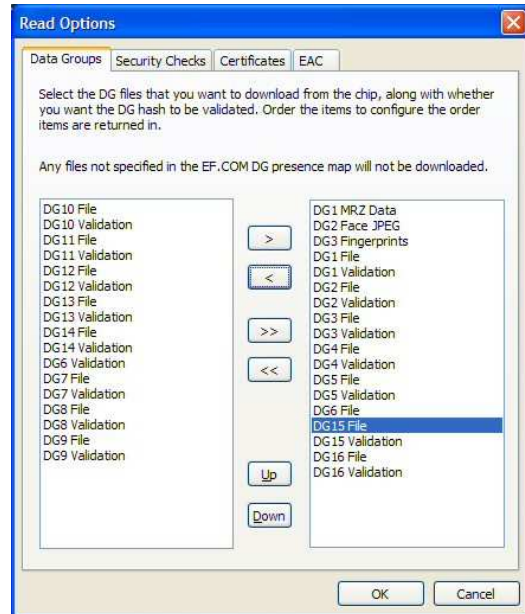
Read Options

Data Groups | Security Checks | Certificates | EAC

Select the DG files that you want to download from the chip, along with whether you want the DG hash to be validated. Order the items to configure the order items are returned in.

Any files not specified in the EF.COM DG presence map will not be downloaded.

DG10 File
DG10 Validation
DG11 File
DG11 Validation
DG12 File
DG12 Validation
DG13 File
DG13 Validation
DG14 File
DG14 Validation
DG6 Validation
DG7 File
DG7 Validation
DG8 File
DG8 Validation
DG9 File
DG9 Validation

>
<
>>
<<
Up
Down

DG1 MRZ Data
DG2 Face JPEG
DG3 Fingerprints
DG1 File
DG1 Validation
DG2 File
DG2 Validation
DG3 File
DG3 Validation
DG4 File
DG4 Validation
DG5 File
DG5 Validation
DG6 File
DG15 File
DG15 Validation
DG16 File
DG16 Validation

OK
Cancel